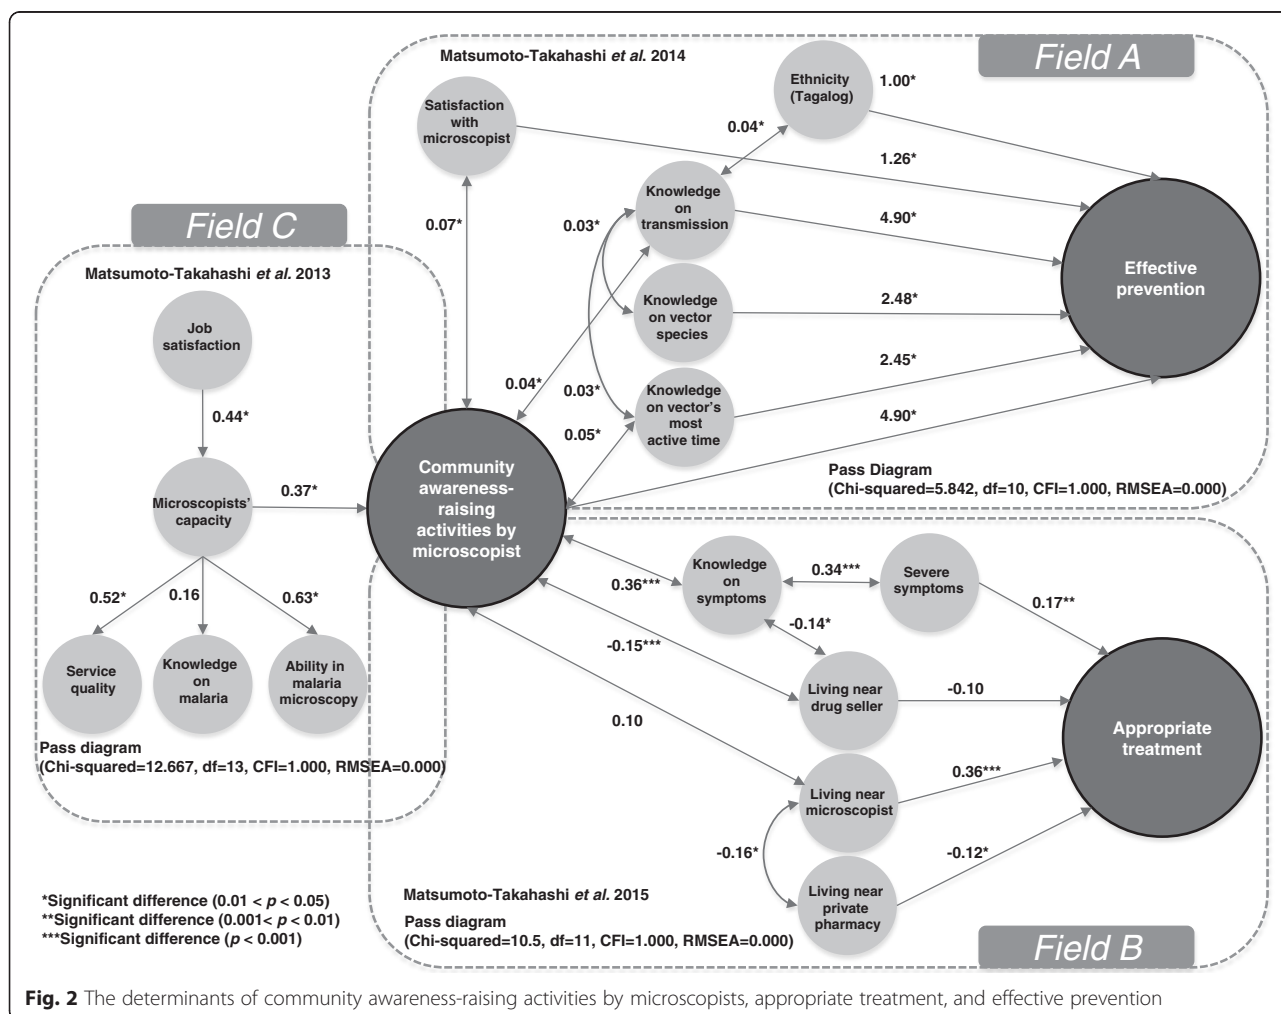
Matsumoto-Takahashi *et al.* 2014

Field A

Satisfaction with microscopist

Ethnicity (Tagalog)

1.00*

0.04*

1.26*

Field C

0.07*

0.03*

Knowledge on transmission

4.90*

Effective prevention

Matsumoto-Takahashi *et al.* 2013

Job satisfaction

Knowledge on vector species

2.48*

2.45*

0.44*

0.04*

0.03*

Knowledge on vector's most active time

4.90*

0.05*

Microscopists' capacity

0.37*

Community awareness-raising activities by microscopist

Pass Diagram
(Chi-squared=5.842, df=10, CFI=1.000, RMSEA=0.000)

0.36***

Knowledge on symptoms

0.34***

Severe symptoms

0.52*

0.16

0.63*

0.17**

-0.14*

-0.15***

Service quality

Knowledge on malaria

Ability in malaria microscopy

Living near drug seller

-0.10

Appropriate treatment

0.10

Pass diagram
(Chi-squared=12.667, df=13, CFI=1.000, RMSEA=0.000)

Living near microscopist

0.36***

-0.16*

-0.12*

Living near private pharmacy

*Significant difference (0.01 < $p$ < 0.05)
**Significant difference (0.001< $p$ < 0.01)
***Significant difference ($p$ < 0.001)

Matsumoto-Takahashi *et al.* 2015

Pass diagram
(Chi-squared=10.5, df=11, CFI=1.000, RMSEA=0.000)

Field B

**Fig. 2** The determinants of community awareness-raising activities by microscopists, appropriate treatment, and effective prevention